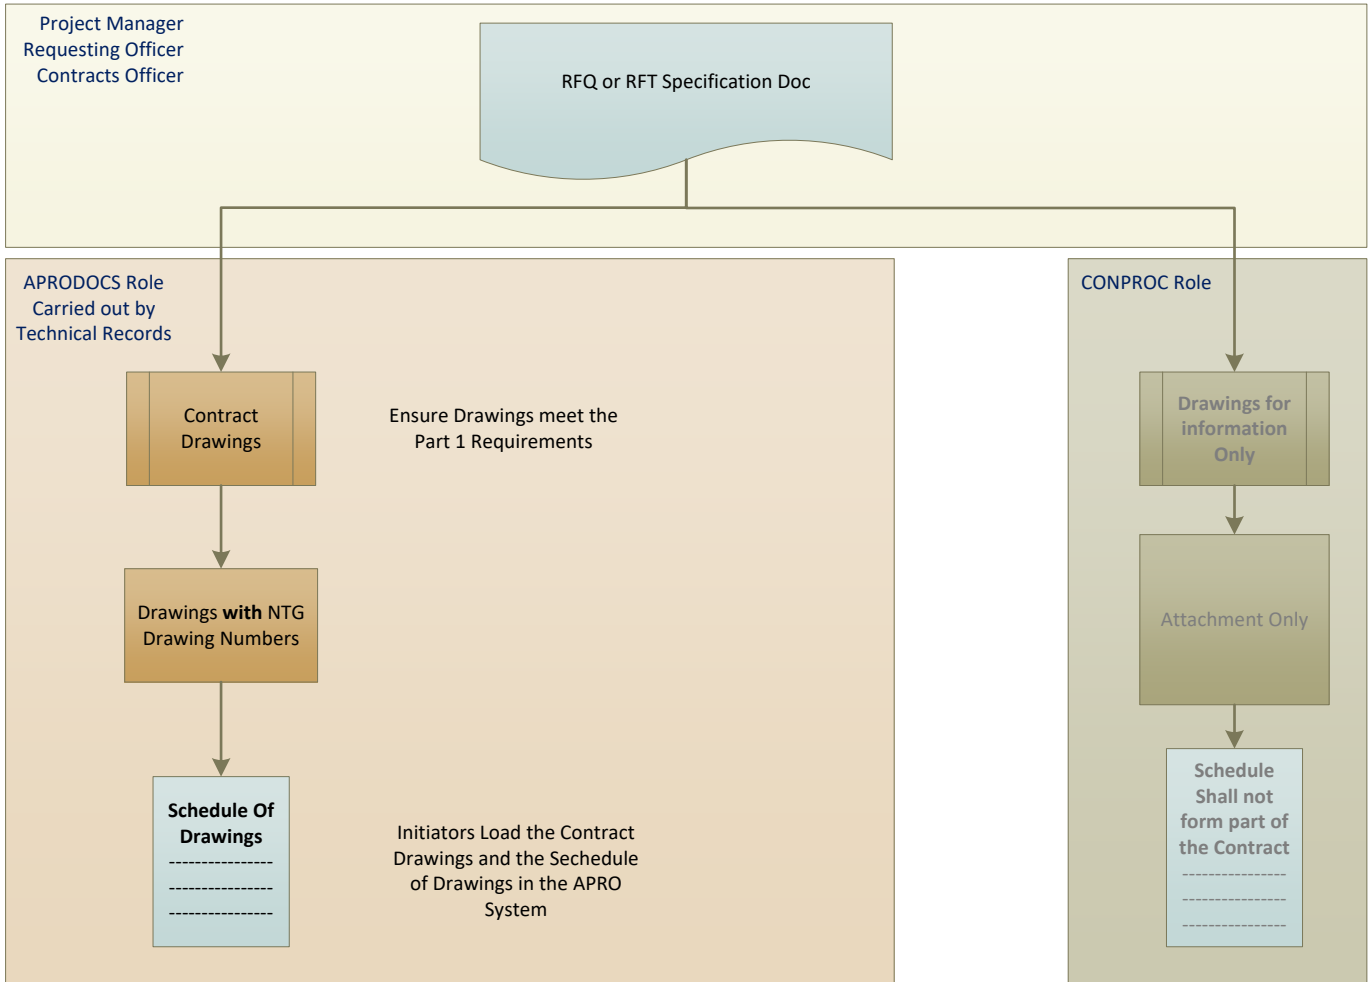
Project Manager
Requesting Officer
Contracts Officer

RFQ or RFT Specification Doc

APRODOCS Role
Carried out by
Technical Records

Contract Drawings

Ensure Drawings meet the Part 1 Requirements

Drawings **with** NTG Drawing Numbers

**Schedule Of Drawings**
----------------
----------------
----------------

Initiators Load the Contract Drawings and the Sechedule of Drawings in the APRO System

CONPROC Role

Drawings for information Only

Attachment Only

Schedule Shall not form part of the Contract
----------------
----------------
----------------